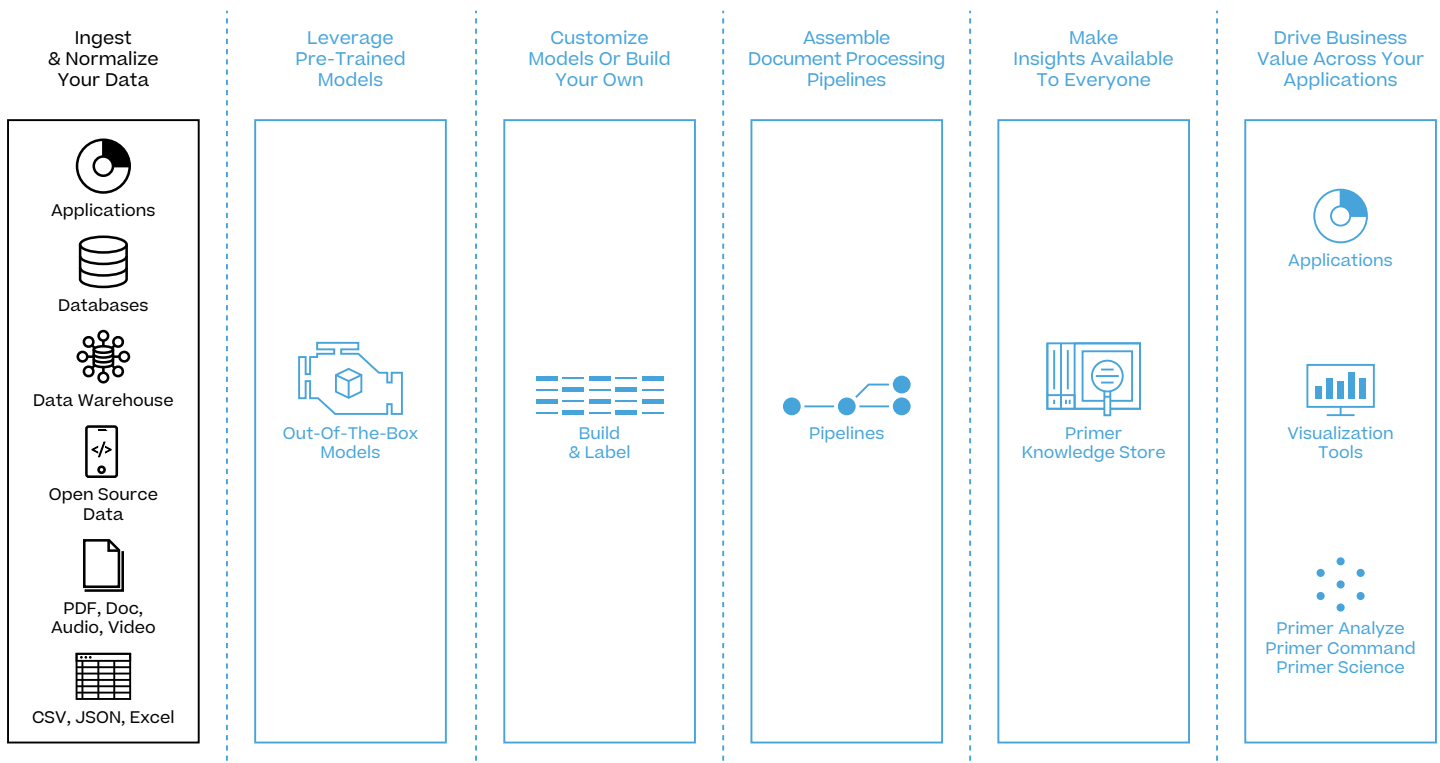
Ingest & Normalize Your Data

Applications

Databases

Data Warehouse

Open Source Data

PDF, Doc, Audio, Video

CSV, JSON, Excel

Leverage Pre-Trained Models

Out-Of-The-Box Models

Customize Models Or Build Your Own

Build & Label

Assemble Document Processing Pipelines

Pipelines

Make Insights Available To Everyone

Primer Knowledge Store

Drive Business Value Across Your Applications

Applications

Visualization Tools

Primer Analyze
Primer Command
Primer Science